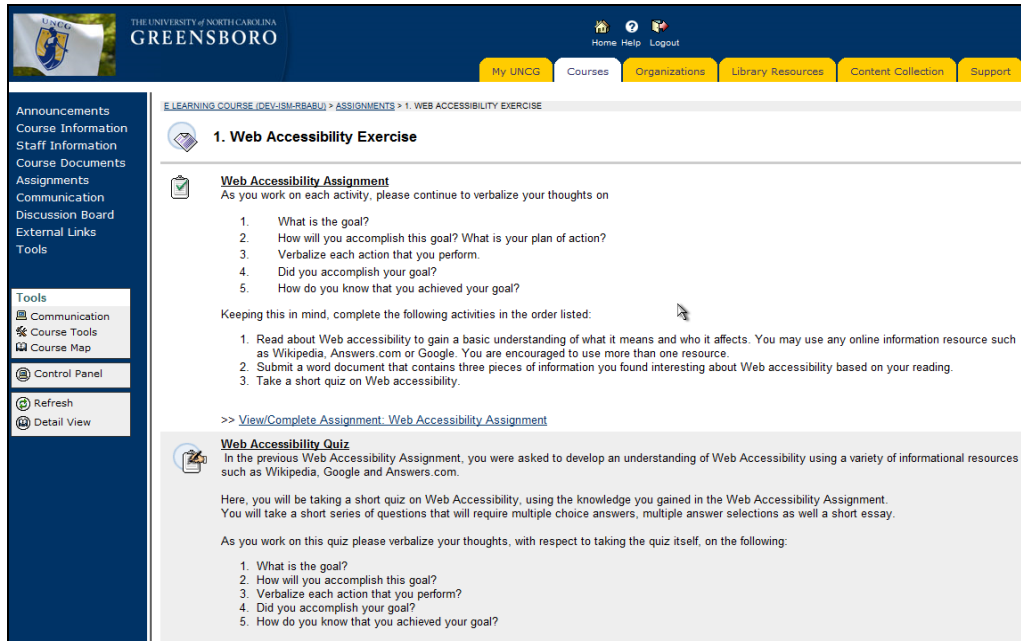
UNCG

THE UNIVERSITY of NORTH CAROLINA
GREENSBORO

Home Help Logout

My UNCG | Courses | Organizations | Library Resources | Content Collection | Support

Announcements
Course Information
Staff Information
Course Documents
Assignments
Communication
Discussion Board
External Links
Tools

Tools
Communication
Course Tools
Course Map

Control Panel

Refresh
Detail View

E LEARNING COURSE (DEV-ISM-RBABU) > ASSIGNMENTS > 1. WEB ACCESSIBILITY EXERCISE

1. Web Accessibility Exercise

Web Accessibility Assignment
As you work on each activity, please continue to verbalize your thoughts on

1. What is the goal?
2. How will you accomplish this goal? What is your plan of action?
3. Verbalize each action that you perform.
4. Did you accomplish your goal?
5. How do you know that you achieved your goal?

Keeping this in mind, complete the following activities in the order listed:

1. Read about Web accessibility to gain a basic understanding of what it means and who it affects. You may use any online information resource such as Wikipedia, Answers.com or Google. You are encouraged to use more than one resource.
2. Submit a word document that contains three pieces of information you found interesting about Web accessibility based on your reading.
3. Take a short quiz on Web accessibility.

>> View/Complete Assignment: Web Accessibility Assignment

Web Accessibility Quiz
In the previous Web Accessibility Assignment, you were asked to develop an understanding of Web Accessibility using a variety of informational resources such as Wikipedia, Google and Answers.com.

Here, you will be taking a short quiz on Web Accessibility, using the knowledge you gained in the Web Accessibility Assignment.
You will take a short series of questions that will require multiple choice answers, multiple answer selections as well a short essay.

As you work on this quiz please verbalize your thoughts, with respect to taking the quiz itself, on the following:

1. What is the goal?
2. How will you accomplish this goal?
3. Verbalize each action that you perform?
4. Did you accomplish your goal?
5. How do you know that you achieved your goal?